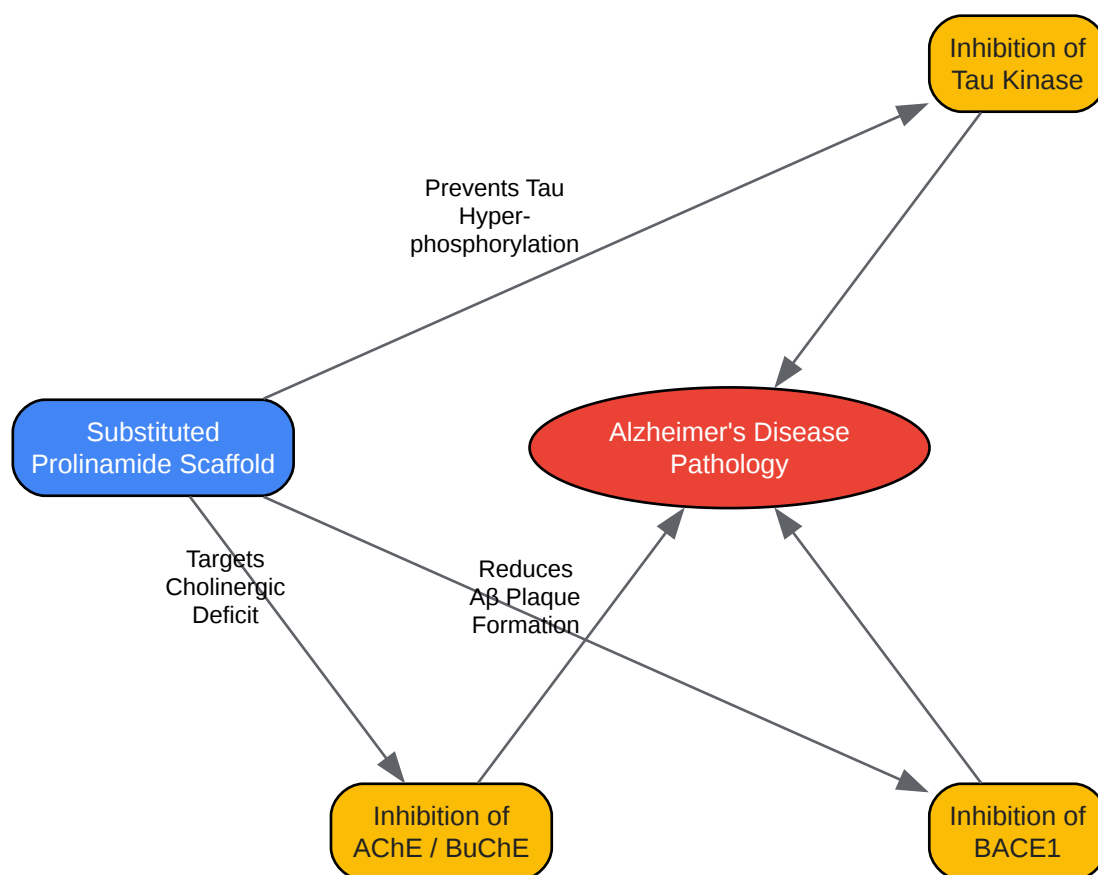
Inhibition of Tau Kinase

Prevents Tau Hyper-phosphorylation

Substituted Prolinamide Scaffold

Alzheimer's Disease Pathology

Targets Cholinergic Deficit

Reduces Aβ Plaque Formation

Inhibition of AChE / BuChE

Inhibition of BACE1